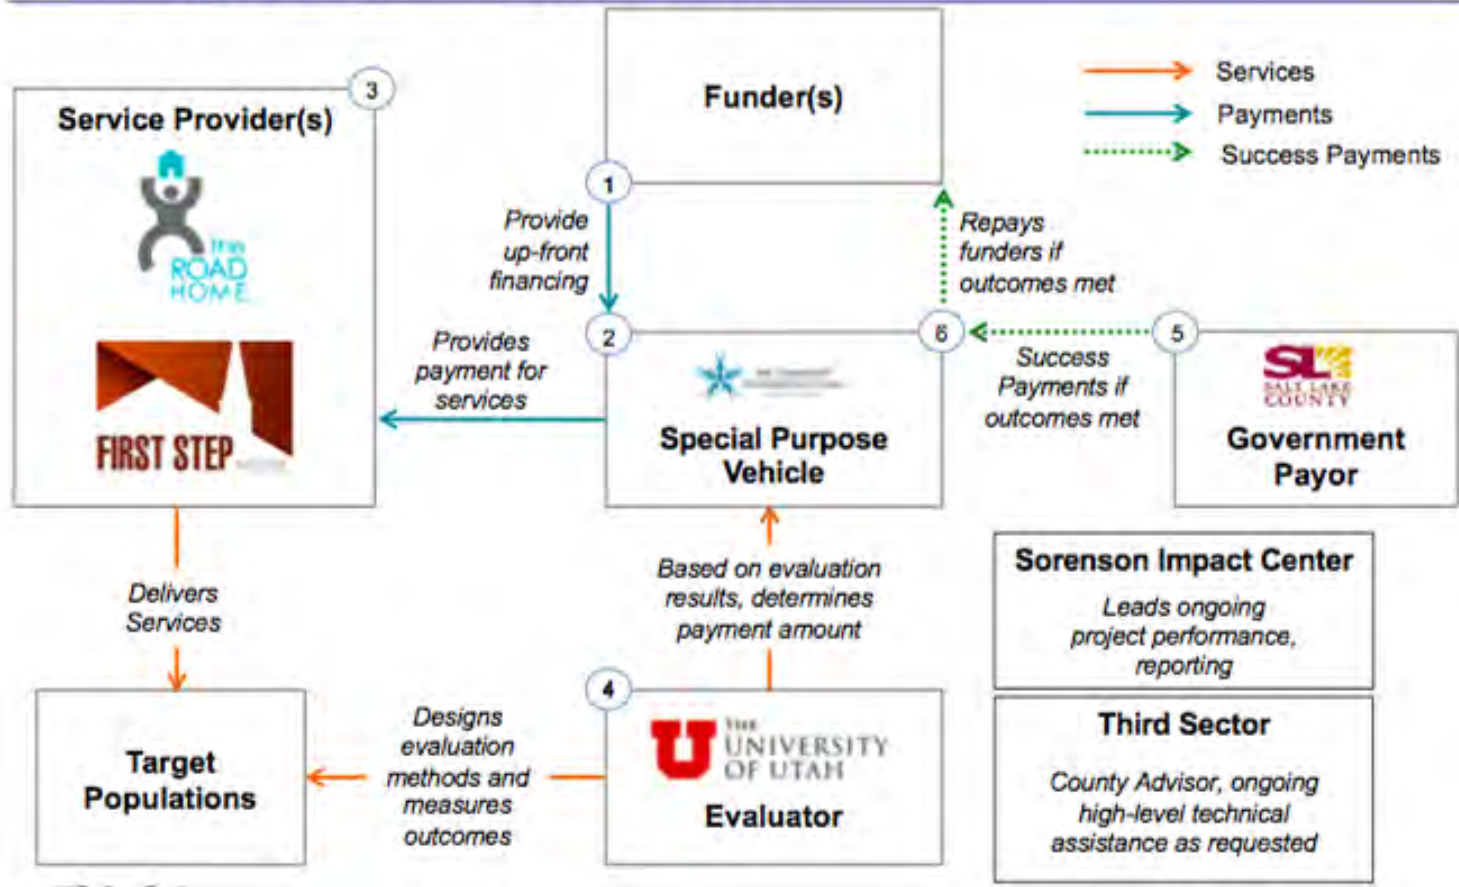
Services
Payments
Success Payments

3
Service Provider(s)
the ROAD HOME
FIRST STEP

Funder(s)

1
Provide up-front financing

Repays funders if outcomes met

2
Provides payment for services

Special Purpose Vehicle

6
Success Payments if outcomes met

5
SL SALT LAKE COUNTY
Government Payor

Delivers Services

Based on evaluation results, determines payment amount

Sorenson Impact Center
Leads ongoing project performance, reporting

Target Populations

Designs evaluation methods and measures outcomes

4
THE UNIVERSITY OF UTAH
Evaluator

Third Sector
County Advisor, ongoing high-level technical assistance as requested